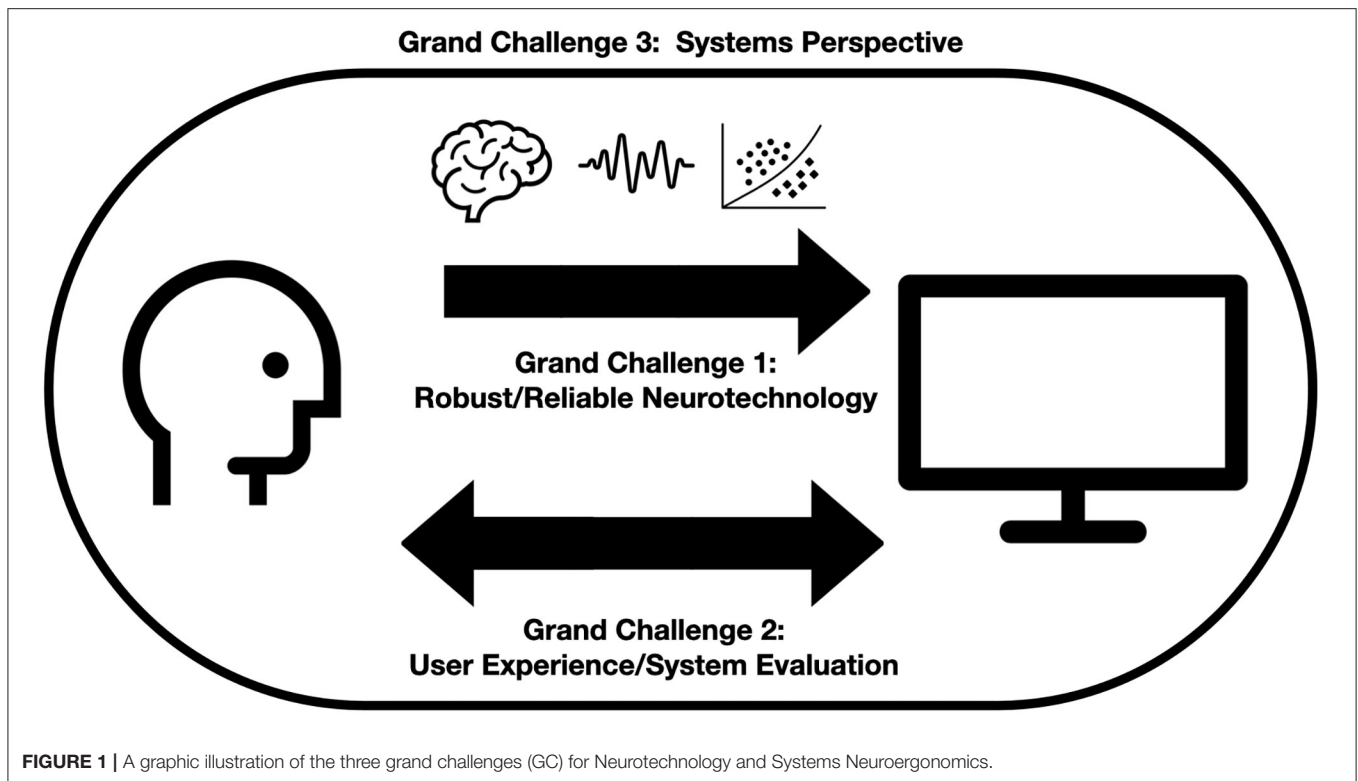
Grand Challenge 3: Systems Perspective

Grand Challenge 1:
Robust/Reliable Neurotechnology

Grand Challenge 2:
User Experience/System Evaluation

FIGURE 1 | A graphic illustration of the three grand challenges (GC) for Neurotechnology and Systems Neuroergonomics.